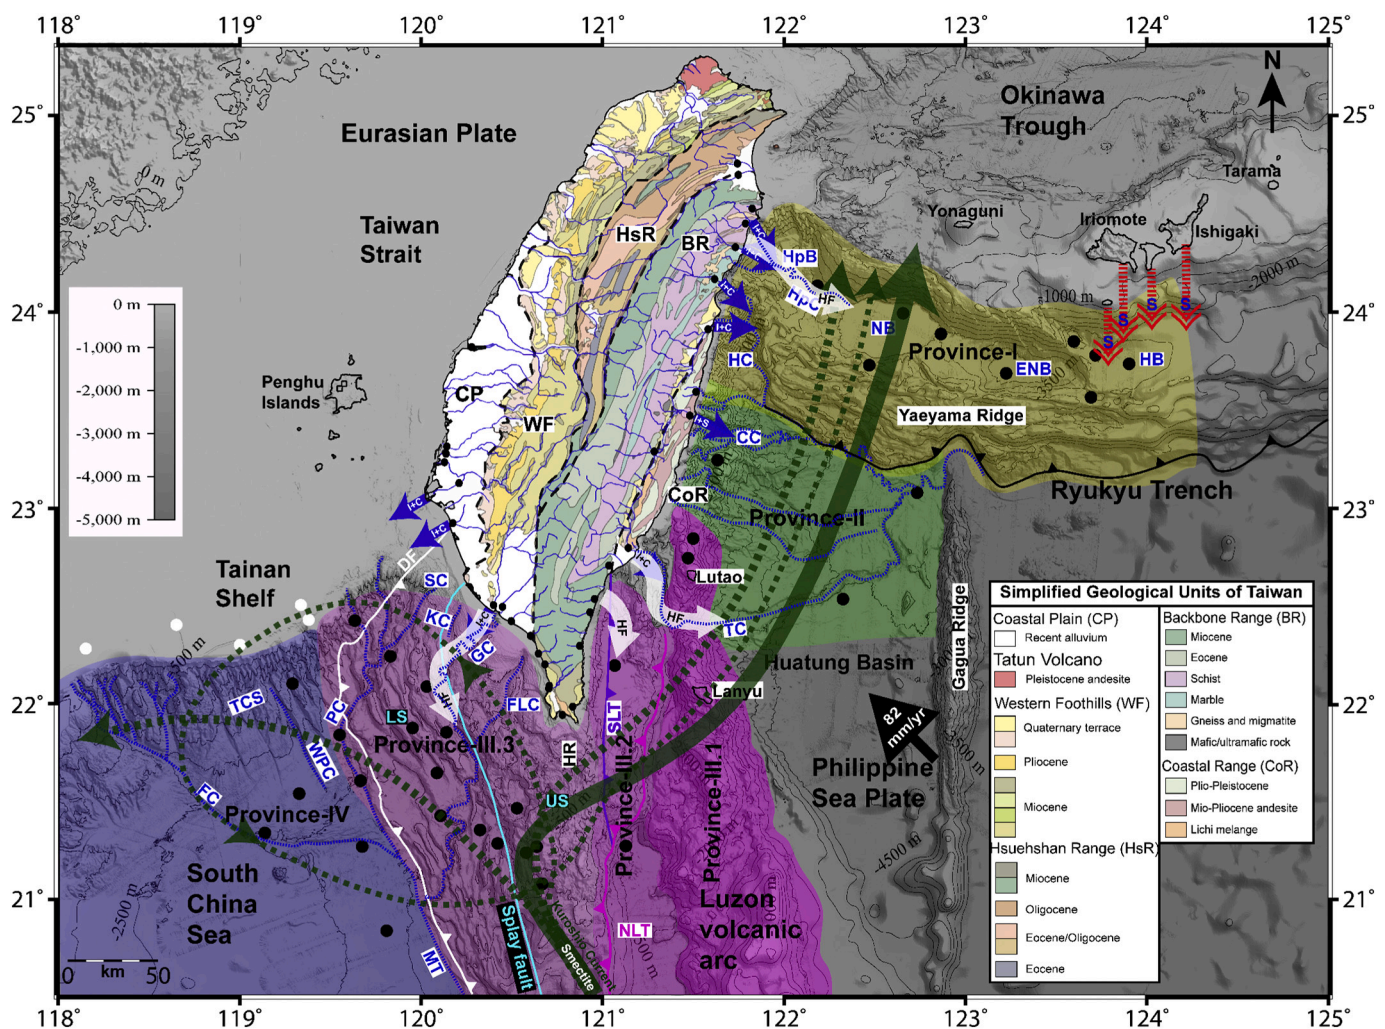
118° 119° 120° 121° 122° 123° 124° 125°

25° 24° 23° 22° 21°

Eurasian Plate

Okinawa Trough

N

Tarama

Yonaguni

Iriomote

Ishigaki

Taiwan Strait

HsR

BR

HC

HpB

HpC

HF

1000 m

-2000 m

S S S S

0 m
-1,000 m
-2,000 m
-3,000 m
-4,000 m
-5,000 m

Penghu Islands

CP

WF

NB

Province-I

ENB

HB

HC

Yaeyama Ridge

CC

Ryukyu Trench

CoR

Province-II

HC

HC

Tainan Shelf

DF

SC

KC

GC

Lutao

HF

HF

TC

Huatung Basin

Gagua Ridge

500 m

TCS

PC

LS

Province-III.3

FLC

HR

SLT

Lanyu

82 mm/yr

WPC

Province-III.2

Province-III.1

Philippine Sea Plate

FC

Province-IV

US

South China Sea

-2500 m

Splay fault

Kuroshio Current

Smectite

NLT

Luzon volcanic arc

-4500 m

MT

0 km 50

Simplified Geological Units of Taiwan
Coastal Plain (CP)
Recent alluvium
Tatun Volcano
Pleistocene andesite
Western Foothills (WF)
Quaternary terrace
Pliocene
Miocene
Hsuehshan Range (HsR)
Miocene
Oligocene
Eocene/Oligocene
Eocene
Backbone Range (BR)
Miocene
Eocene
Schist
Marble
Gneiss and migmatite
Mafic/ultramafic rock
Coastal Range (CoR)
Plio-Pleistocene
Mio-Pliocene andesite
Lichi melange